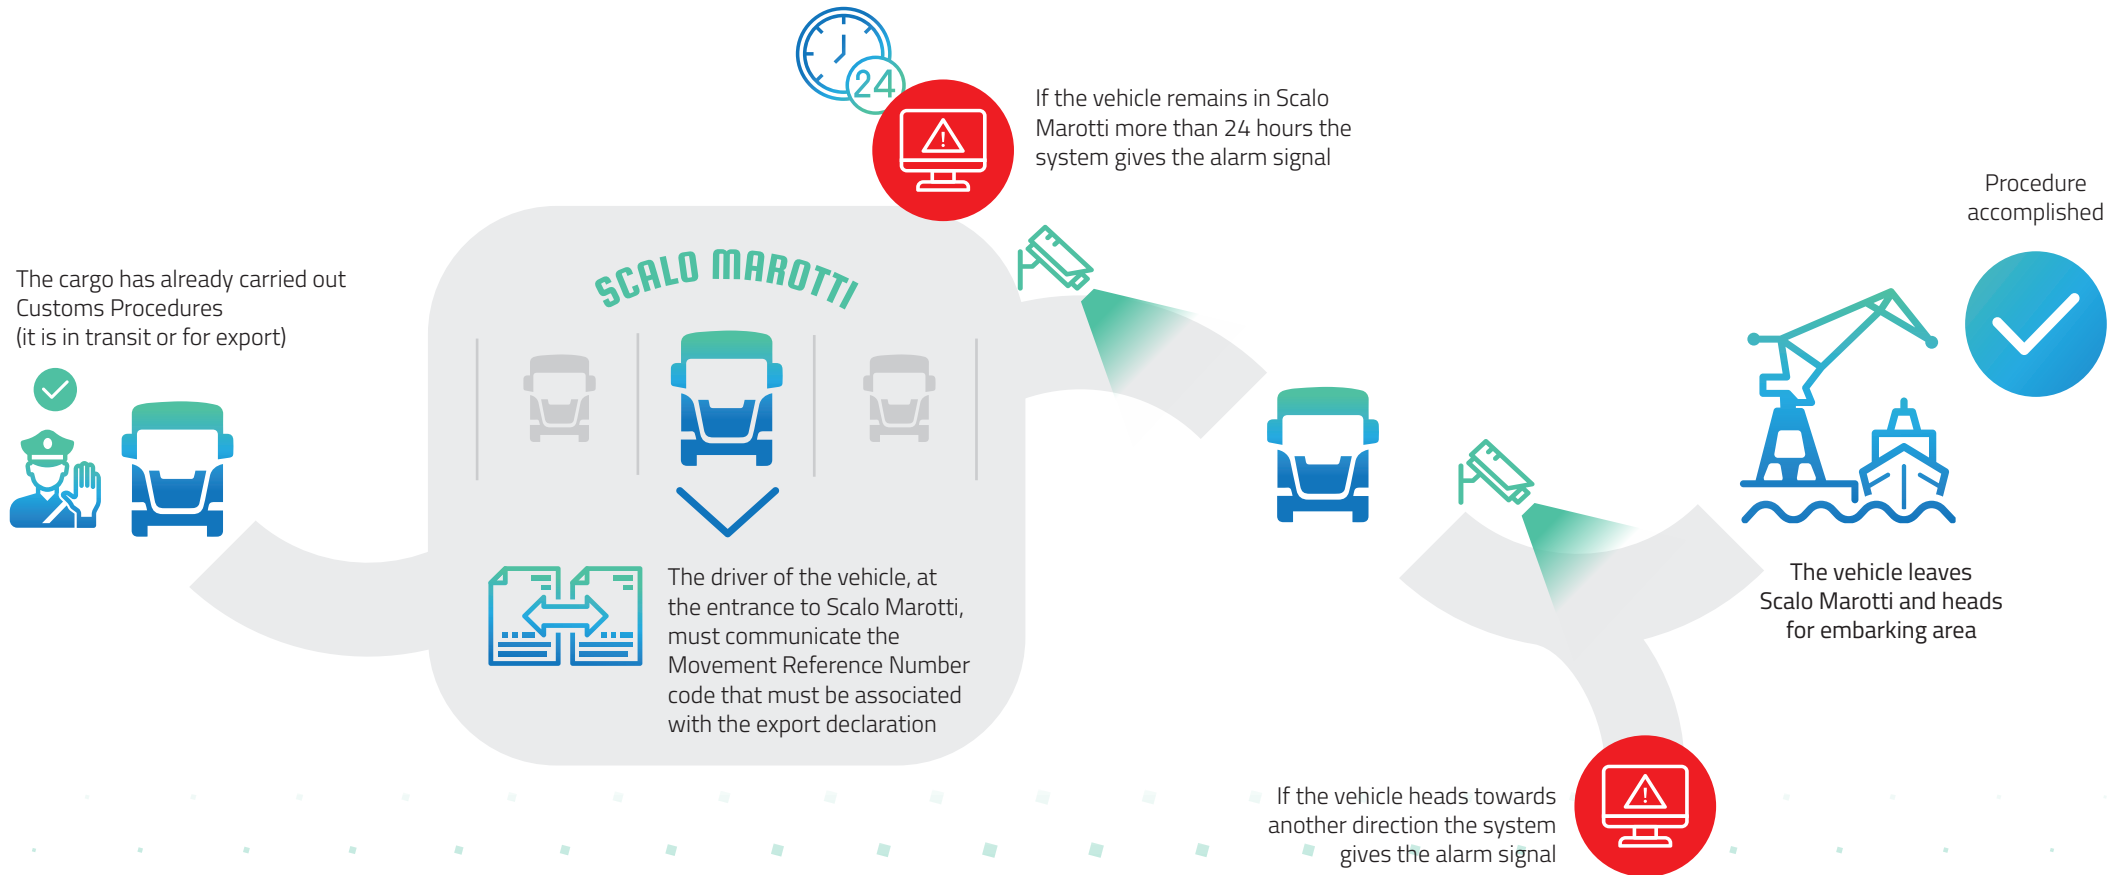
24

If the vehicle remains in Scalo Marotti more than 24 hours the system gives the alarm signal

Procedure accomplished

The cargo has already carried out Customs Procedures
(it is in transit or for export)

SCALO MAROTTI

The driver of the vehicle, at the entrance to Scalo Marotti, must communicate the Movement Reference Number code that must be associated with the export declaration

The vehicle leaves Scalo Marotti and heads for embarking area

If the vehicle heads towards another direction the system gives the alarm signal